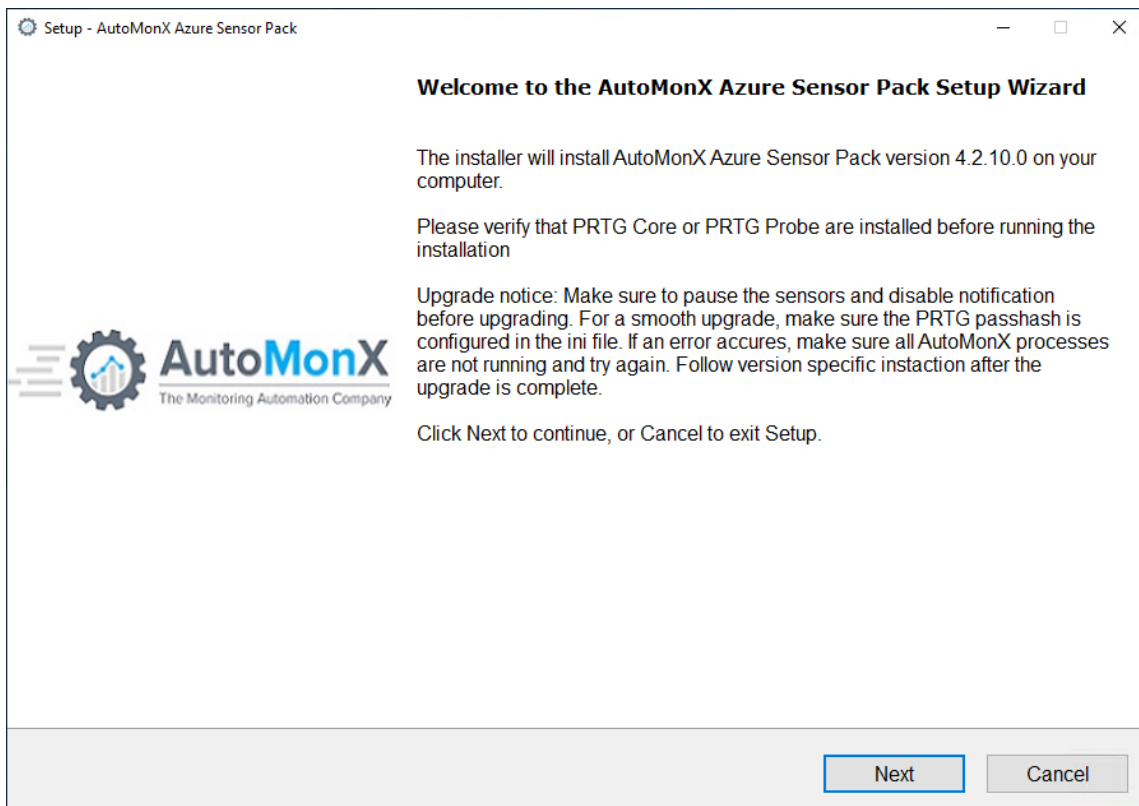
Setup - AutoMonX Azure Sensor Pack

AutoMonX
The Monitoring Automation Company

Welcome to the AutoMonX Azure Sensor Pack Setup Wizard

The installer will install AutoMonX Azure Sensor Pack version 4.2.10.0 on your computer.

Please verify that PRTG Core or PRTG Probe are installed before running the installation

Upgrade notice: Make sure to pause the sensors and disable notification before upgrading. For a smooth upgrade, make sure the PRTG passhash is configured in the ini file. If an error accures, make sure all AutoMonX processes are not running and try again. Follow version specific instaction after the upgrade is complete.

Click Next to continue, or Cancel to exit Setup.

Next

Cancel